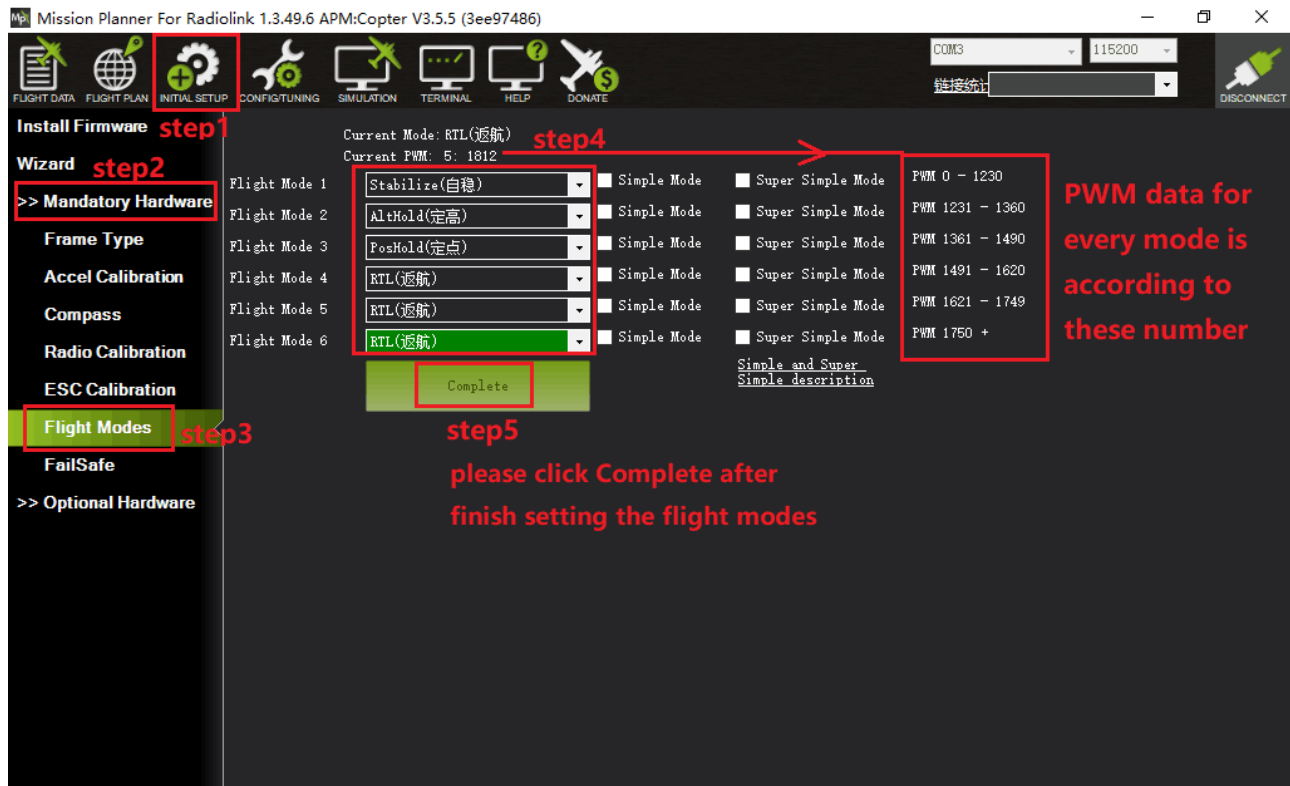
Mission Planner For Radiolink 1.3.49.6 APM:Copter V3.5.5 (3ee97486)

FLIGHT DATA FLIGHT PLAN INITIAL SETUP CONFIG/TUNING SIMULATION TERMINAL HELP DONATE

COM3 115200
链接统计
DISCONNECT

step1

Install Firmware
Wizard step2
>> Mandatory Hardware
Frame Type
Accel Calibration
Compass
Radio Calibration
ESC Calibration
Flight Modes step3
FailSafe
>> Optional Hardware

Current Mode: RTL(返航)
Current PWM: 5: 1812 step4

| | | | |
|---|---|---|---|
| Flight Mode 1 | Stabilize(自稳) | Simple Mode | Super Simple Mode |
| Flight Mode 2 | AltHold(定高) | Simple Mode | Super Simple Mode |
| Flight Mode 3 | PosHold(定点) | Simple Mode | Super Simple Mode |
| Flight Mode 4 | RTL(返航) | Simple Mode | Super Simple Mode |
| Flight Mode 5 | RTL(返航) | Simple Mode | Super Simple Mode |
| Flight Mode 6 | RTL(返航) | Simple Mode | Super Simple Mode |

PWM 0 - 1230
PWM 1231 - 1360
PWM 1361 - 1490
PWM 1491 - 1620
PWM 1621 - 1749
PWM 1750 +

PWM data for every mode is according to these number

Simple and Super Simple description

Complete

step5
please click Complete after finish setting the flight modes